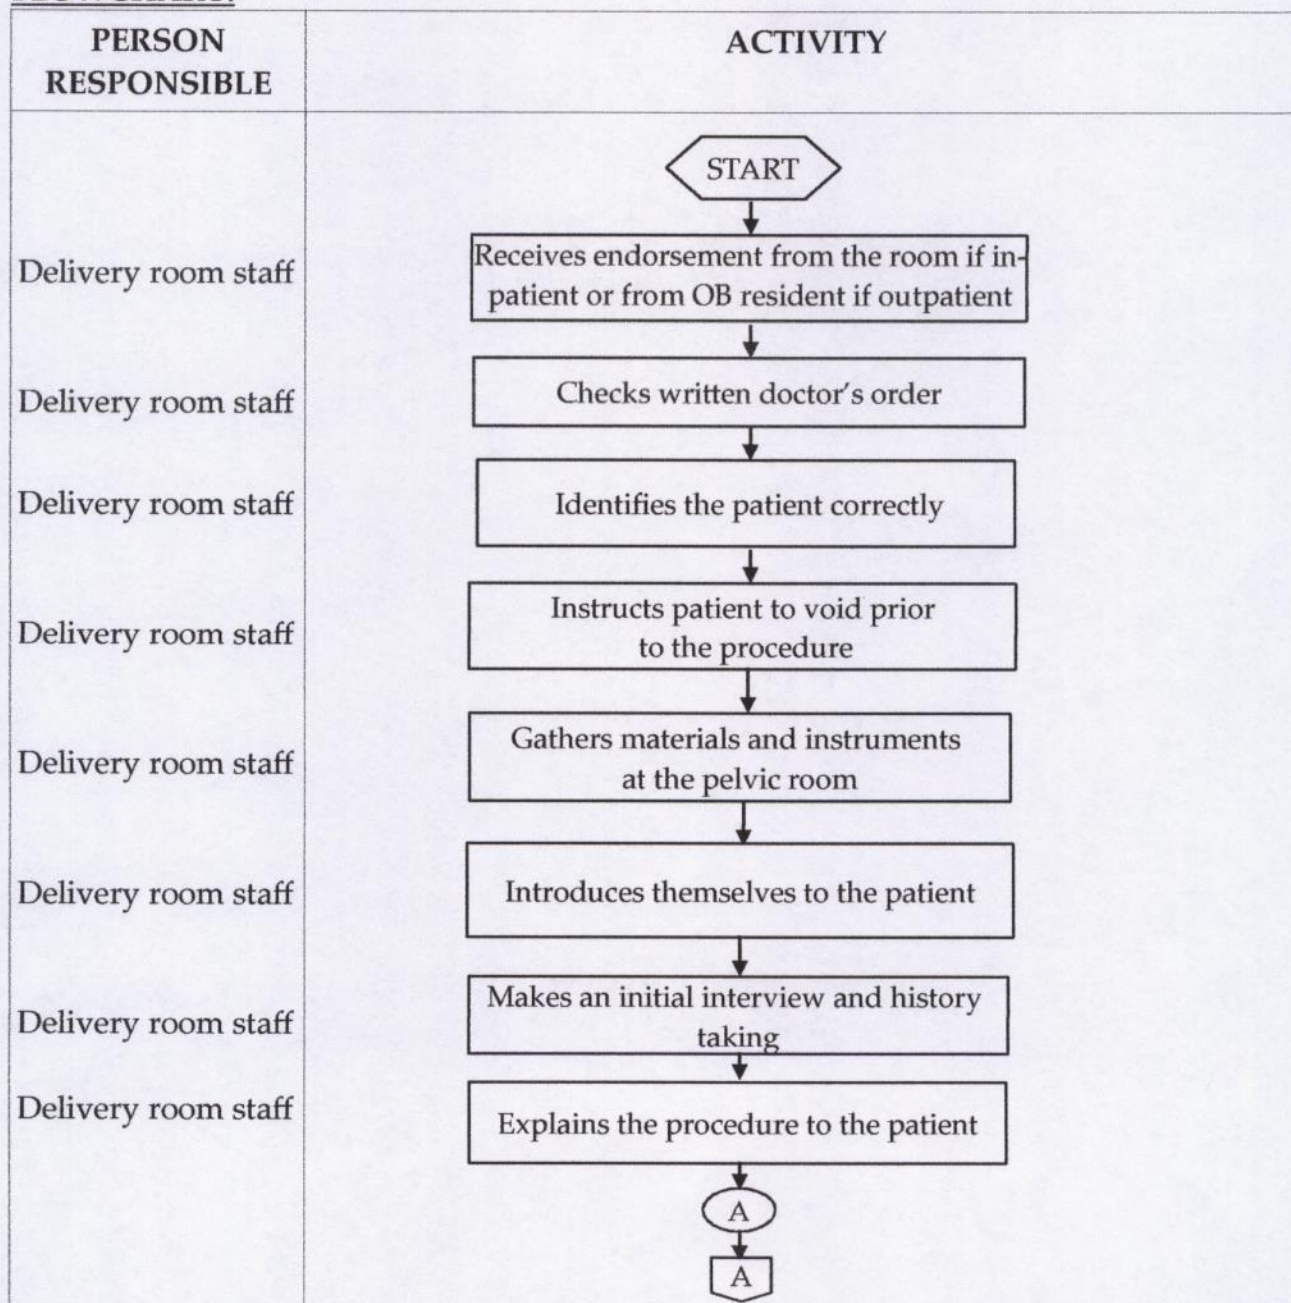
| PERSON RESPONSIBLE | ACTIVITY |
|---|---|
| | START |
| Delivery room staff | Receives endorsement from the room if in-patient or from OB resident if outpatient |
| Delivery room staff | Checks written doctor's order |
| Delivery room staff | Identifies the patient correctly |
| Delivery room staff | Instructs patient to void prior to the procedure |
| Delivery room staff | Gathers materials and instruments at the pelvic room |
| Delivery room staff | Introduces themselves to the patient |
| Delivery room staff | Makes an initial interview and history taking |
| Delivery room staff | Explains the procedure to the patient |
| | A |
| | A |